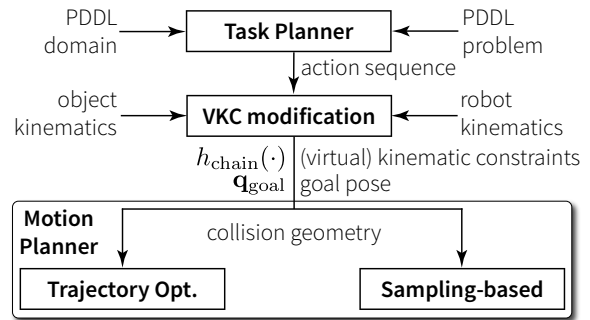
PDDL domain

Task Planner

PDDL problem

action sequence

object kinematics

VKC modification

robot kinematics

$h_{\text{chain}}(\cdot)$ (virtual) kinematic constraints

$\mathbf{q}_{\text{goal}}$ goal pose

Motion Planner

collision geometry

Trajectory Opt.

Sampling-based